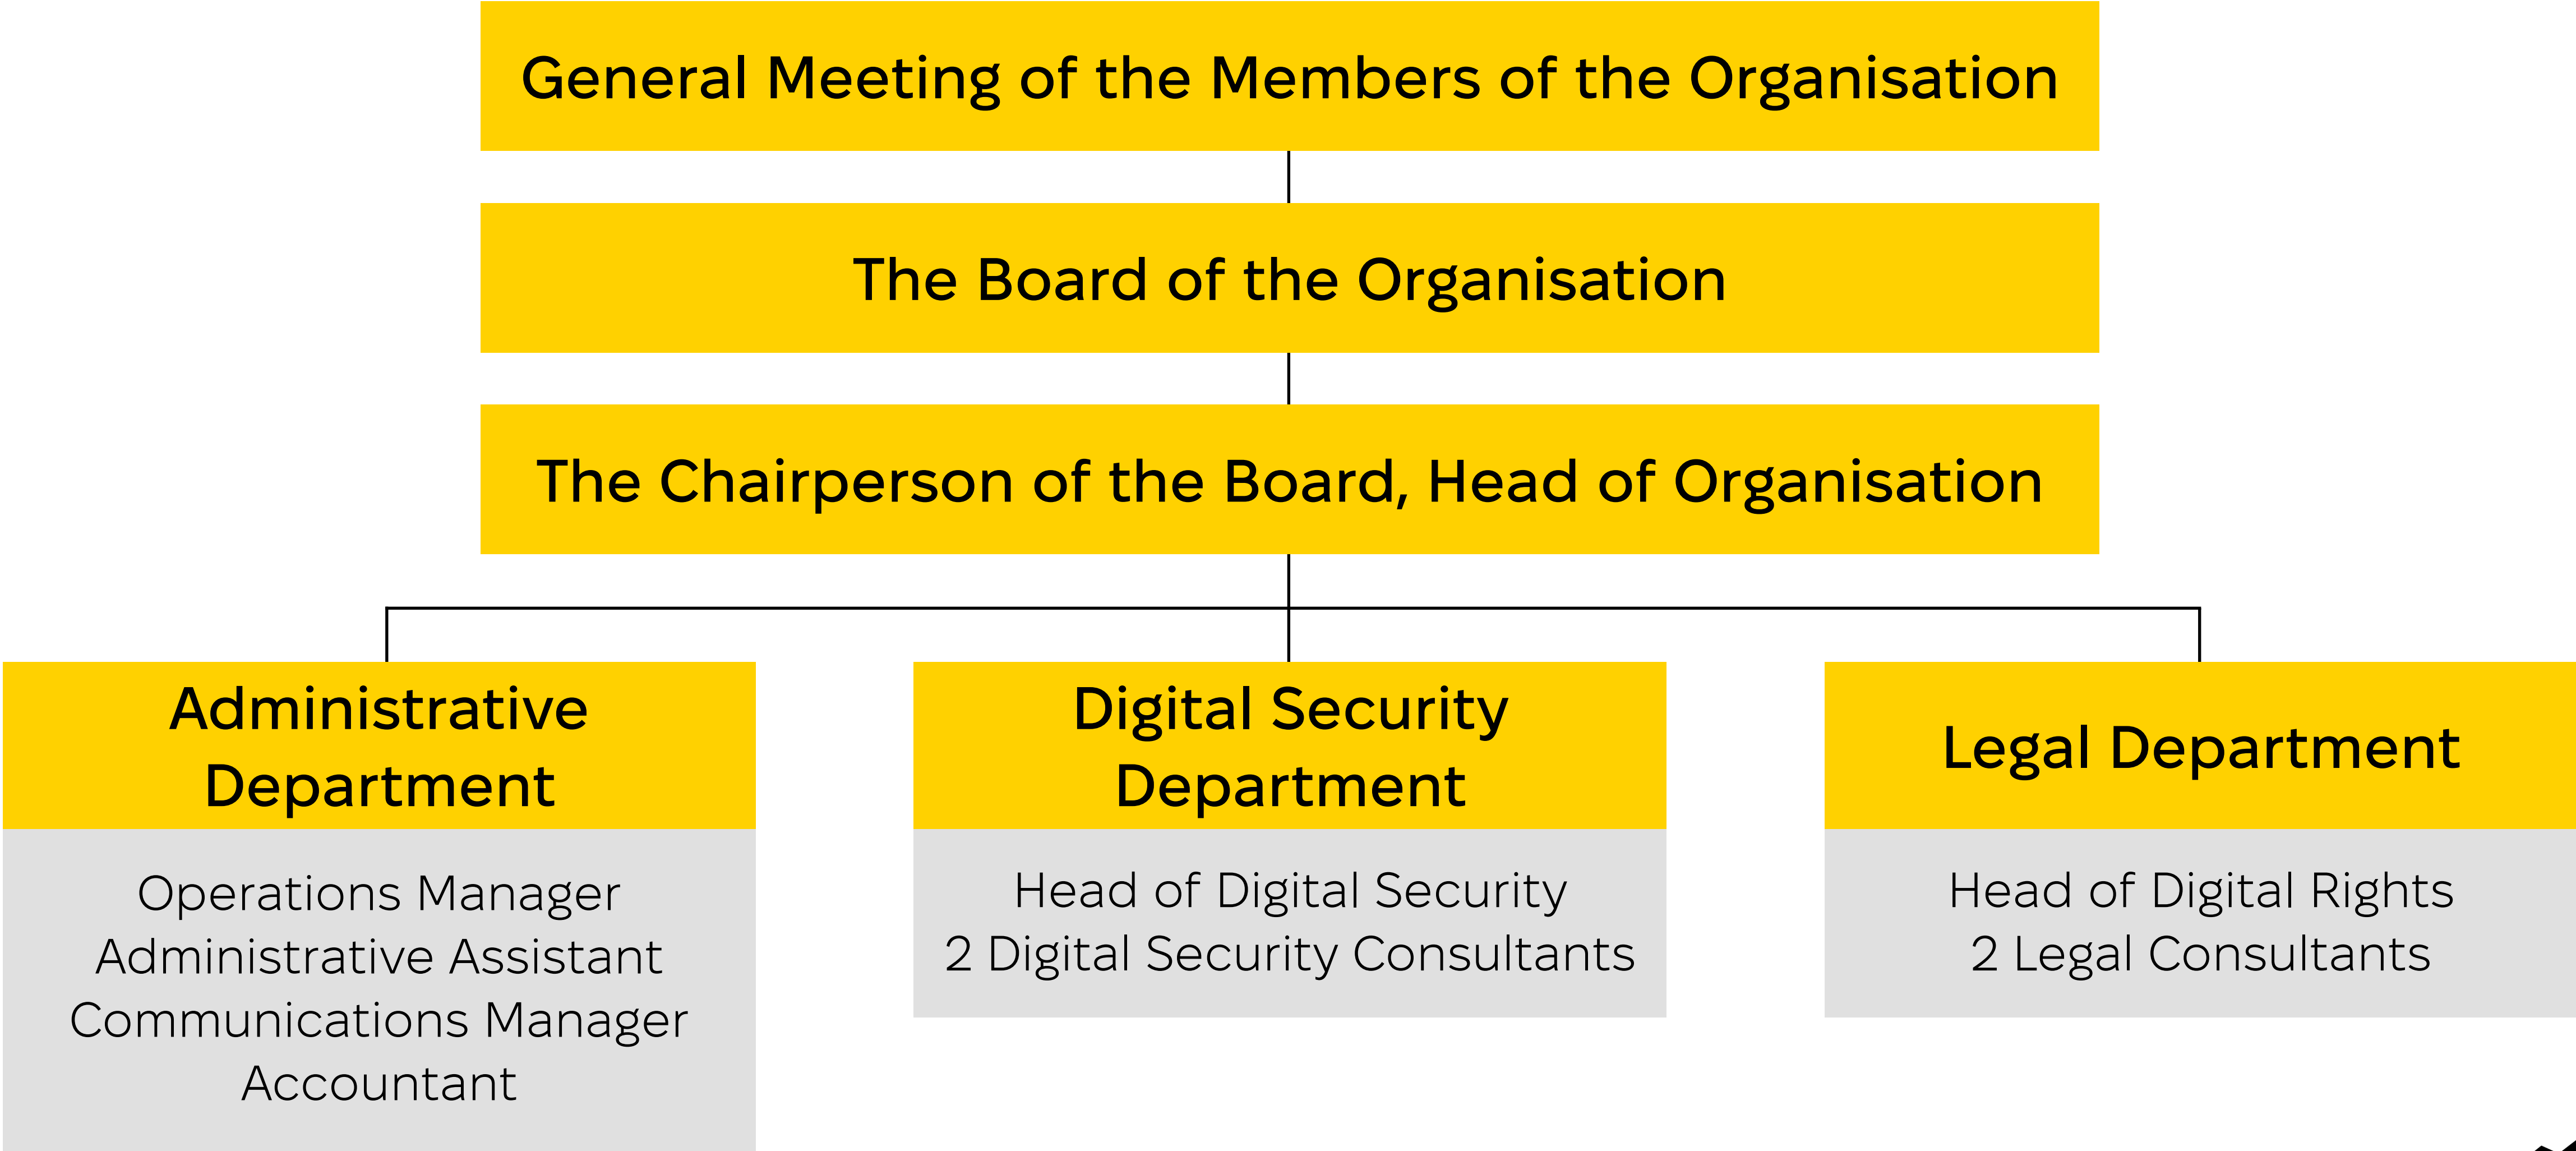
General Meeting of the Members of the Organisation

The Board of the Organisation

The Chairperson of the Board, Head of Organisation

Administrative Department

Operations Manager
Administrative Assistant
Communications Manager
Accountant

Digital Security Department

Head of Digital Security
2 Digital Security Consultants

Legal Department

Head of Digital Rights
2 Legal Consultants